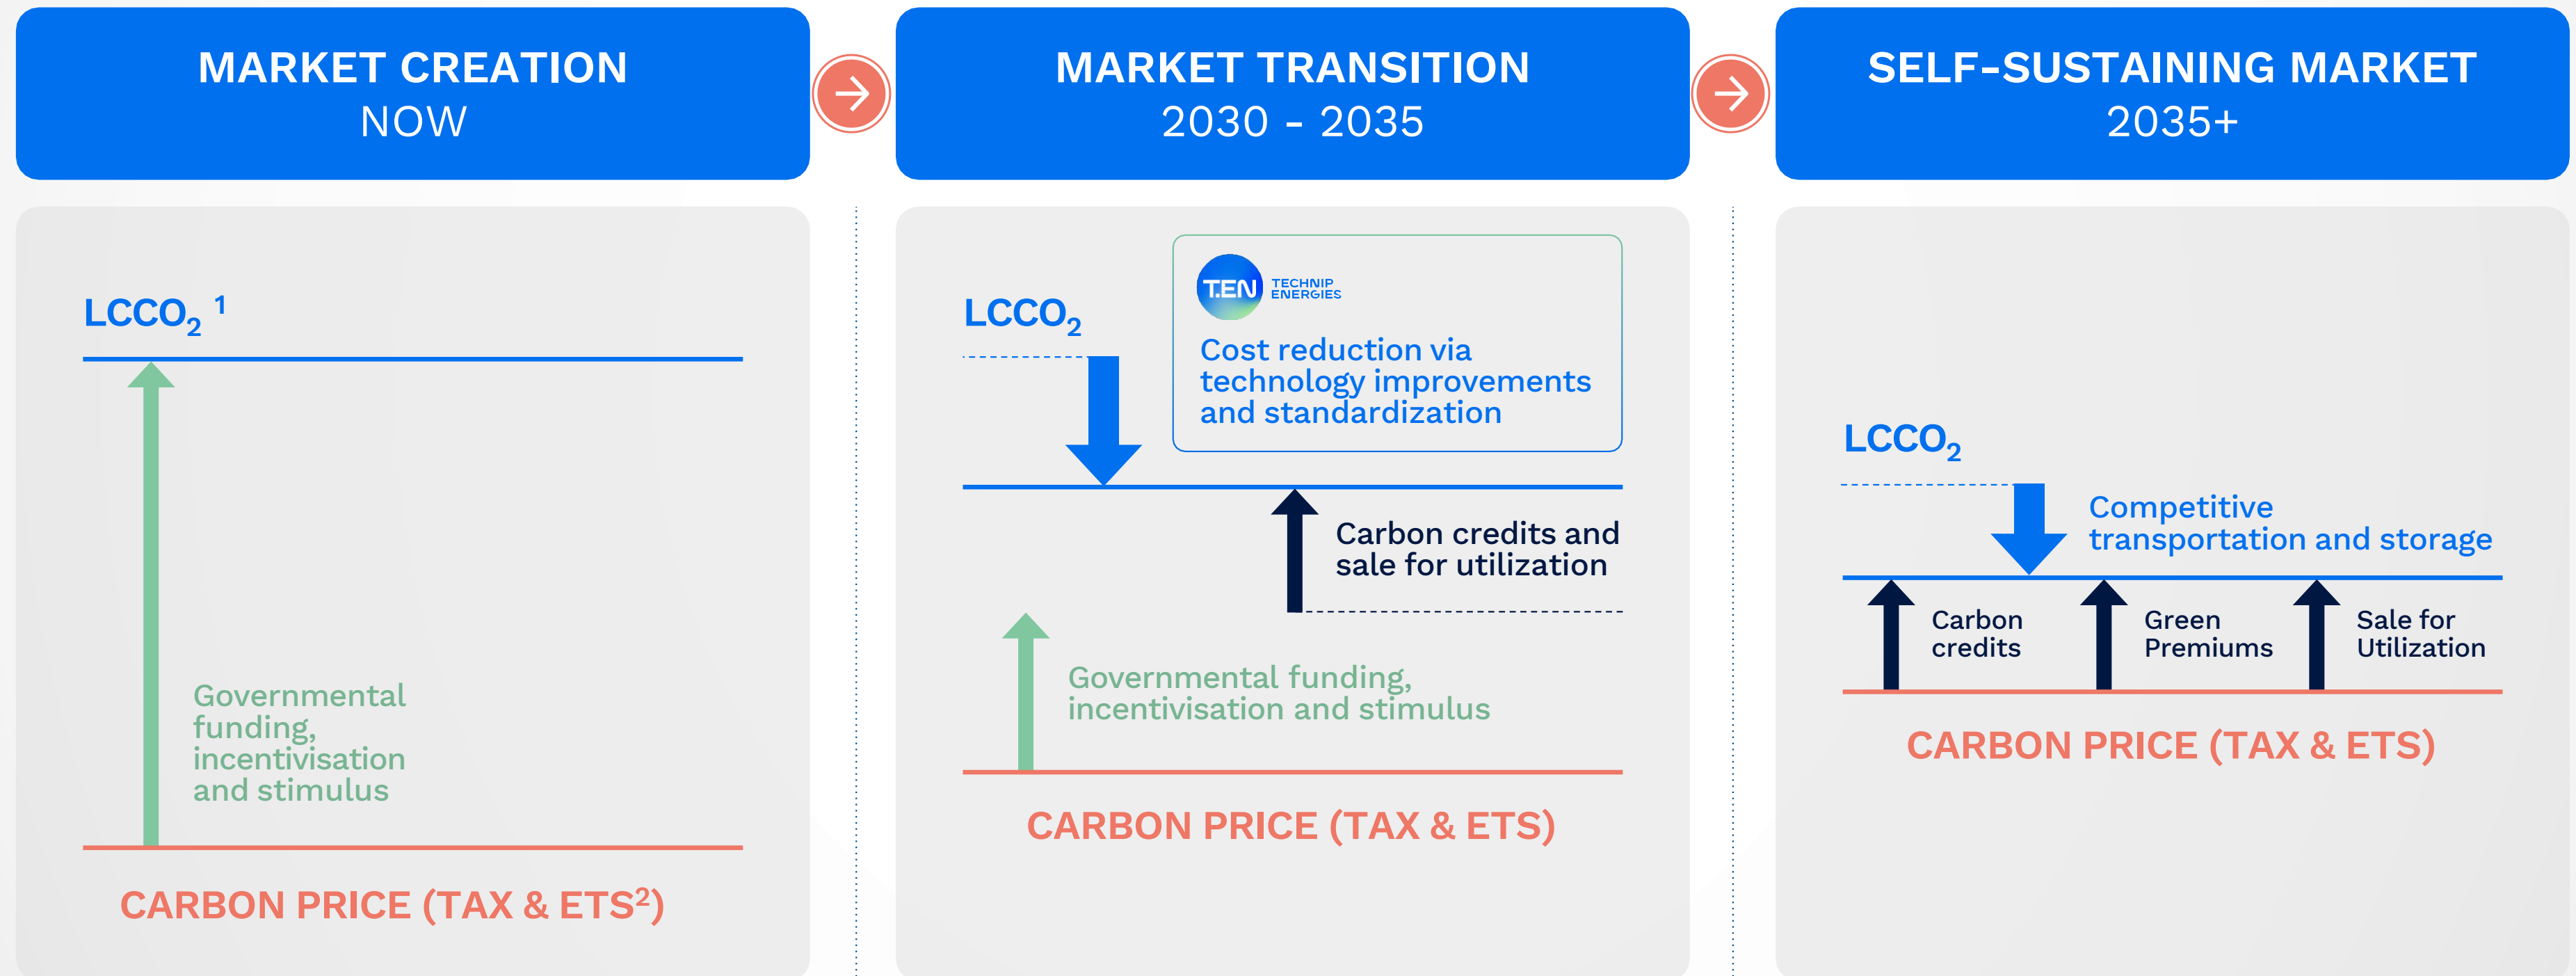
MARKET CREATION
NOW

MARKET TRANSITION
2030 - 2035

SELF-SUSTAINING MARKET
2035+

$LCCO_2$ $^1$

Governmental funding, incentivisation and stimulus

CARBON PRICE (TAX & ETS$^2$)

$LCCO_2$

T.EN TECHNIP ENERGIES

Cost reduction via technology improvements and standardization

Carbon credits and sale for utilization

Governmental funding, incentivisation and stimulus

CARBON PRICE (TAX & ETS)

$LCCO_2$

Competitive transportation and storage

Carbon credits

Green Premiums

Sale for Utilization

CARBON PRICE (TAX & ETS)